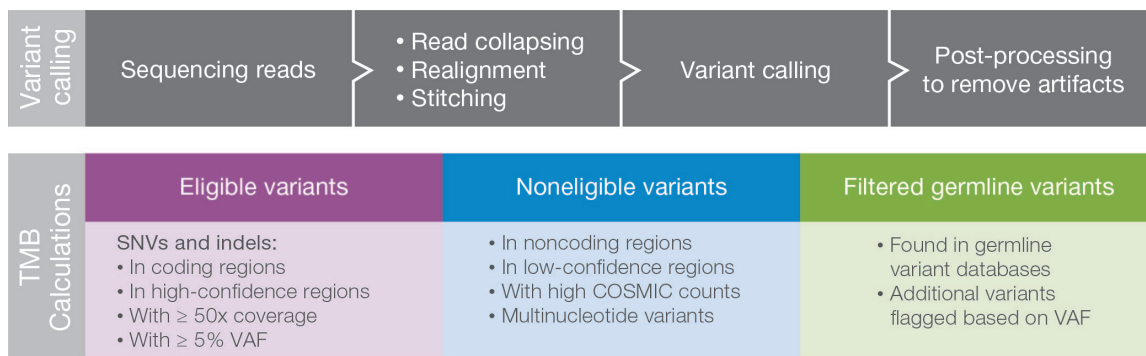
Variant calling

Sequencing reads

• Read collapsing
• Realignment
• Stitching

Variant calling

Post-processing to remove artifacts

TMB Calculations

Eligible variants

SNVs and indels:
• In coding regions
• In high-confidence regions
• With ≥ 50x coverage
• With ≥ 5% VAF

Noneligible variants

• In noncoding regions
• In low-confidence regions
• With high COSMIC counts
• Multinucleotide variants

Filtered germline variants

• Found in germline variant databases
• Additional variants flagged based on VAF